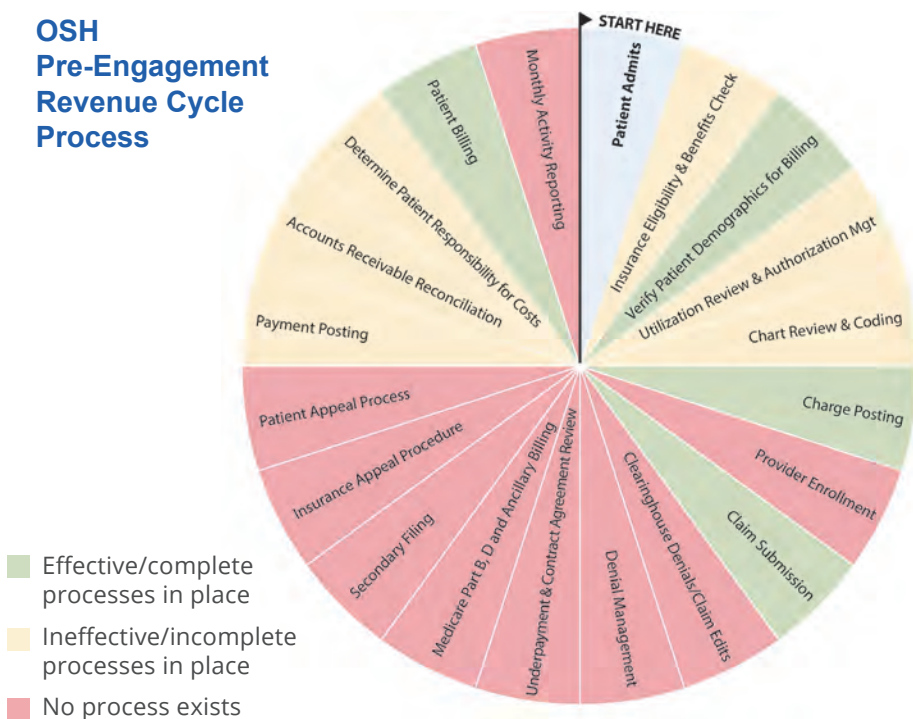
OSH
Pre-Engagement
Revenue Cycle
Process

START HERE

Patient Admits

Insurance Eligibility & Benefits Check

Verify Patient Demographics for Billing

Utilization Review & Authorization Mgt

Chart Review & Coding

Charge Posting

Provider Enrollment

Claim Submission

Clearinghouse Denials/Claim Edits

Denial Management

Underpayment & Contract Agreement Review

Medicare Part B, D and Ancillary Billing

Secondary Filing

Insurance Appeal Procedure

Patient Appeal Process

Payment Posting

Accounts Receivable Reconciliation

Determine Patient Responsibility for Costs

Patient Billing

Monthly Activity Reporting

Effective/complete processes in place

Ineffective/incomplete processes in place

No process exists